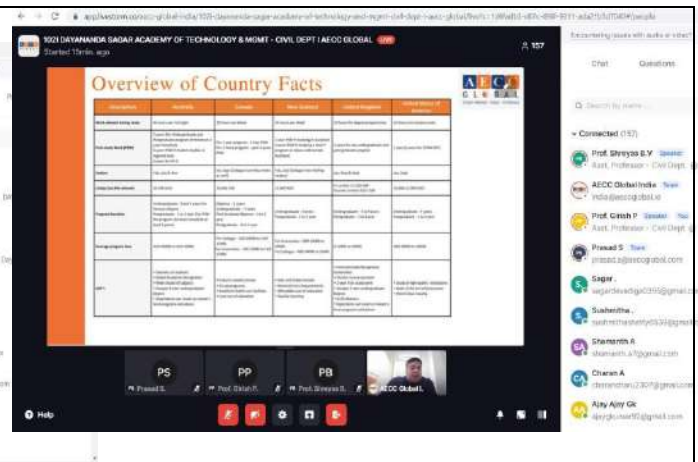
app.livestorm.co/aecc-global-india/1021-dayananda-sagar-academy-of-technology-and-mgmt-civil-dept-aecc-global/live

1021 DAYANANDA SAGAR ACADEMY OF TECHNOLOGY & MGMT - CIVIL DEPT | AECC GLOBAL LIVE
Started 15min. ago

157

Overview of Country Facts

AECC GLOBAL

| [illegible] | Australia | Canada | New Zealand | United Kingdom | United States of America |
|---|---|---|---|---|---|
| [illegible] | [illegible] | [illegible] | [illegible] | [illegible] | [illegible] |
| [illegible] | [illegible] | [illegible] | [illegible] | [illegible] | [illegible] |
| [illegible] | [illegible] | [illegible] | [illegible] | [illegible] | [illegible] |
| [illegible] | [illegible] | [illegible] | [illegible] | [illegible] | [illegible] |
| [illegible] | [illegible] | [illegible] | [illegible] | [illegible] | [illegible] |
| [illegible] | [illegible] | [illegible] | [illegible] | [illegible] | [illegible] |
| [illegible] | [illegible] | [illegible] | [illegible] | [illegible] | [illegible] |

PS
Prasad S.

PP
Prof. Girish P.

PB
Prof. Shreyas B.

AECC Global I.

Help

Experiencing issues with audio or video?

Chat

Questions

Search by name...

Connected (157)

Prof. Shreyas B.V Speaker
Asst. Professor - Civil Dept. @...

AECC Global India Team
india@aeccglobal.in

Prof. Girish P Speaker You
Asst. Professor - Civil Dept. @...

Prasad S Team
prasad.s@aeccglobal.com

Sagar .
sagardevadiga0395@gmail.com

Sushmitha .
sushmithashetty0539@gmail...

Shamanth A
shamanth.a7@gmail.com

Charan A
charancharan2307@gmail.com

Ajay Ajay Gk
ajaygkcivil10@gmail.com